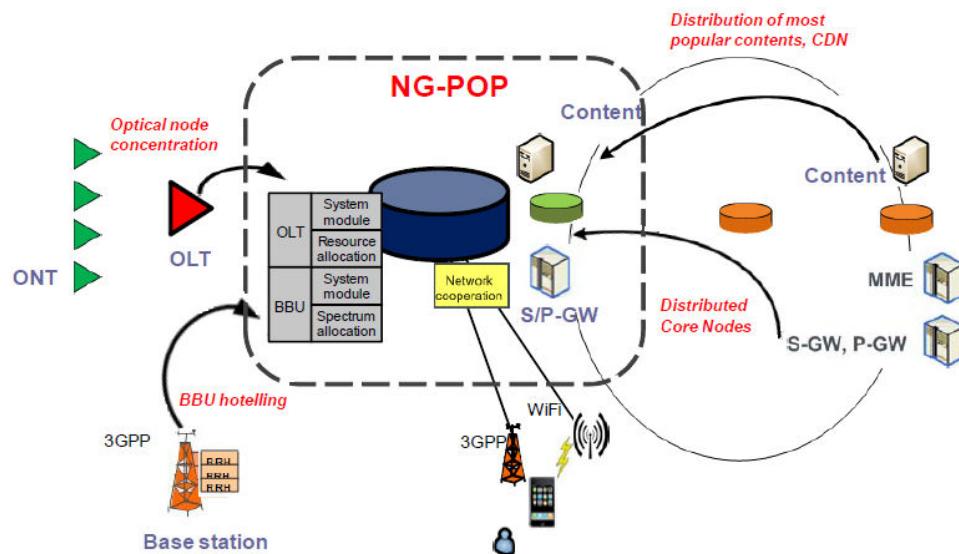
Distribution of most popular contents, CDN

NG-POP

Content

Optical node concentration

Content

OLT

System module

Resource allocation

BBU

System module

Spectrum allocation

OLT

ONT

Network cooperation

MME

S/P-GW

Distributed Core Nodes

S-GW, P-GW

BBU hotelling

3GPP

RRH

RRH

RRH

WiFi

3GPP

Base station